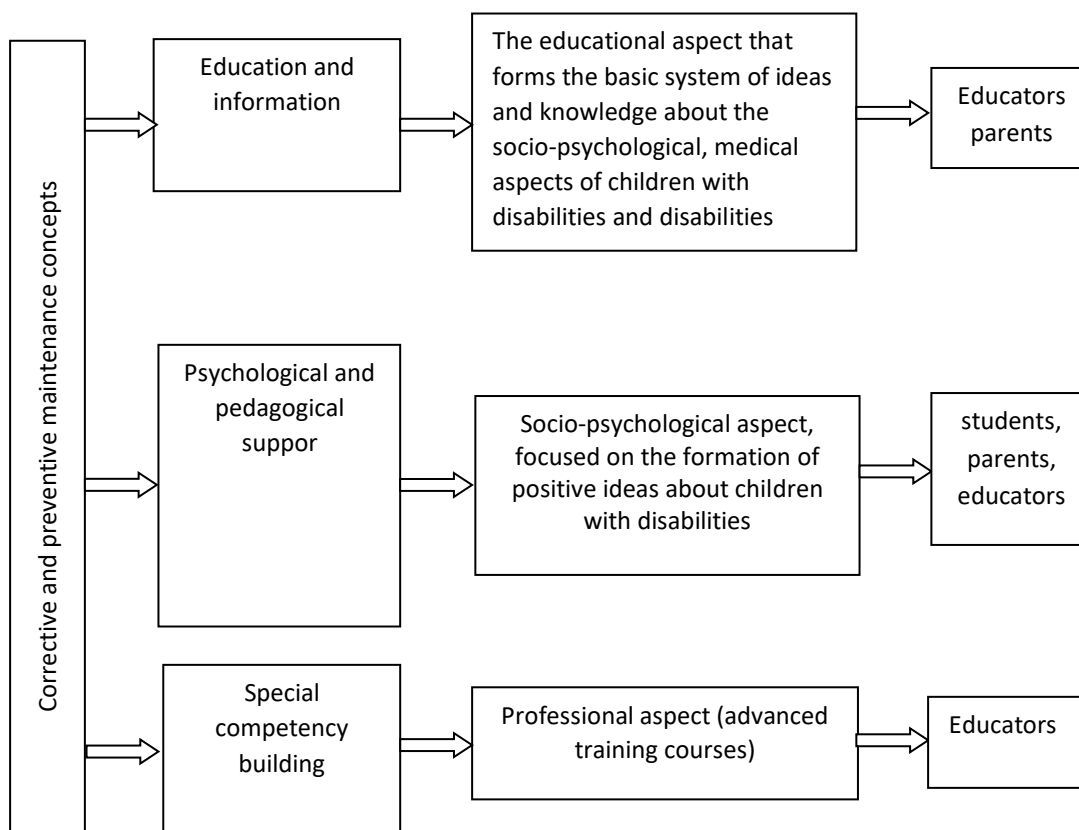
Corrective and preventive maintenance concepts

Education and information

The educational aspect that forms the basic system of ideas and knowledge about the socio-psychological, medical aspects of children with disabilities and disabilities

Educators parents

Psychological and pedagogical suppor

Socio-psychological aspect, focused on the formation of positive ideas about children with disabilities

students, parents, educators

Special competency building

Professional aspect (advanced training courses)

Educators